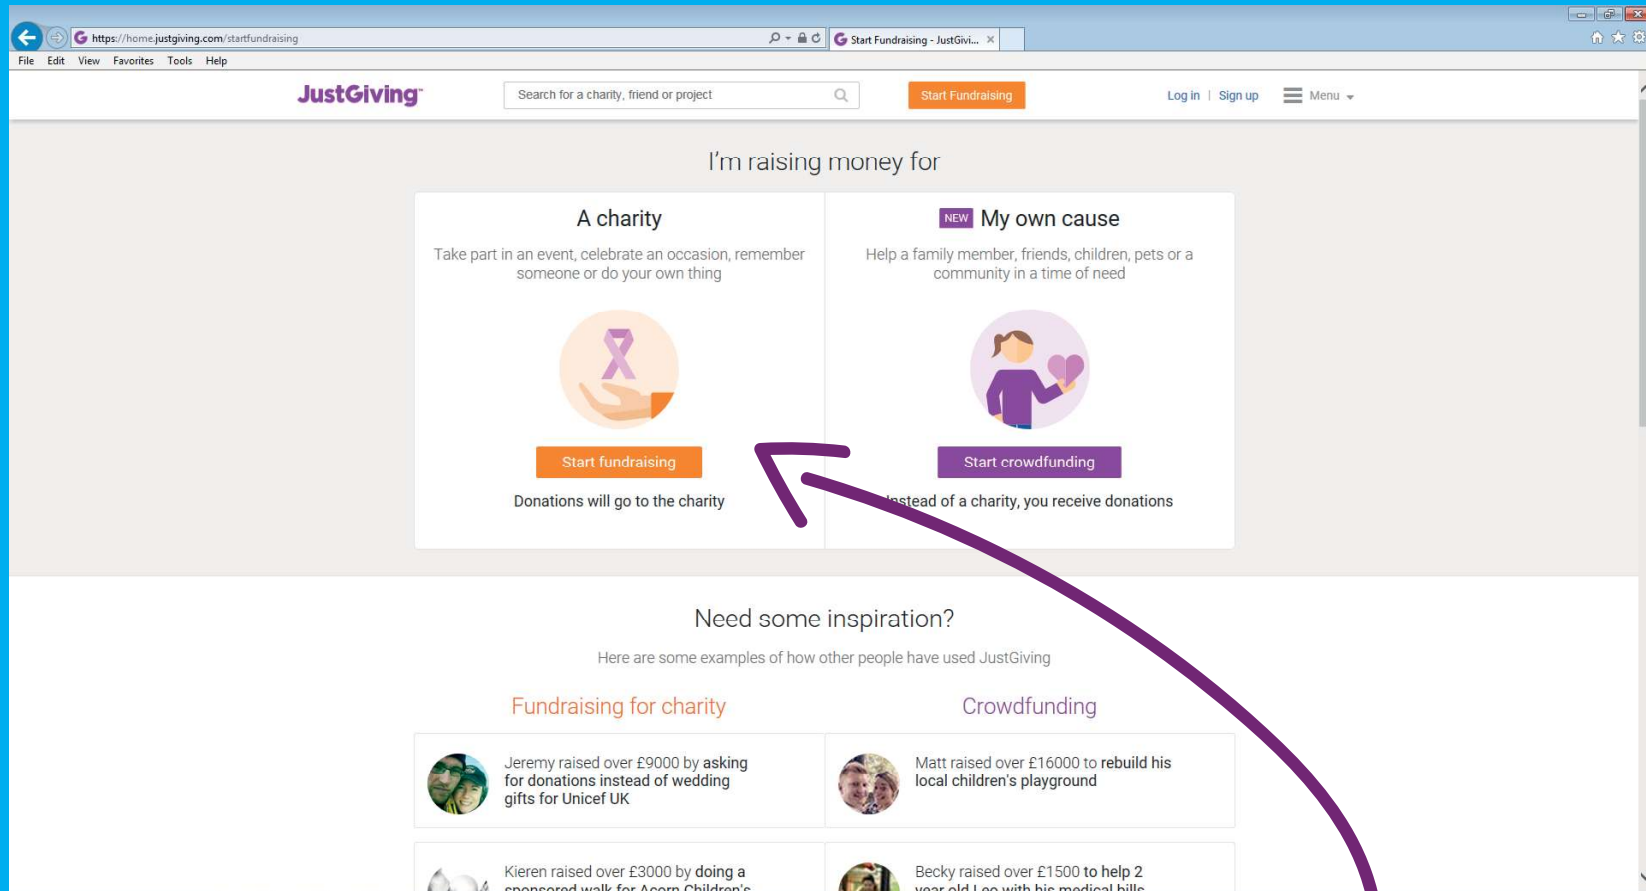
https://home.justgiving.com/startfundraising

Start Fundraising - JustGivi... ×

File Edit View Favorites Tools Help

JustGiving

Search for a charity, friend or project

Start Fundraising

Log in | Sign up

Menu

I'm raising money for

A charity

Take part in an event, celebrate an occasion, remember someone or do your own thing

Start fundraising

Donations will go to the charity

NEW My own cause

Help a family member, friends, children, pets or a community in a time of need

Start crowdfunding

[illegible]nstead of a charity, you receive donations

Need some inspiration?

Here are some examples of how other people have used JustGiving

Fundraising for charity

Crowdfunding

Jeremy raised over £9000 by asking for donations instead of wedding gifts for Unicef UK

Matt raised over £16000 to rebuild his local children's playground

Kieren raised over £3000 by doing a sponsored walk for Acorn Children's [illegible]

Becky raised over £1500 to help 2 year old Leo with his medical bills